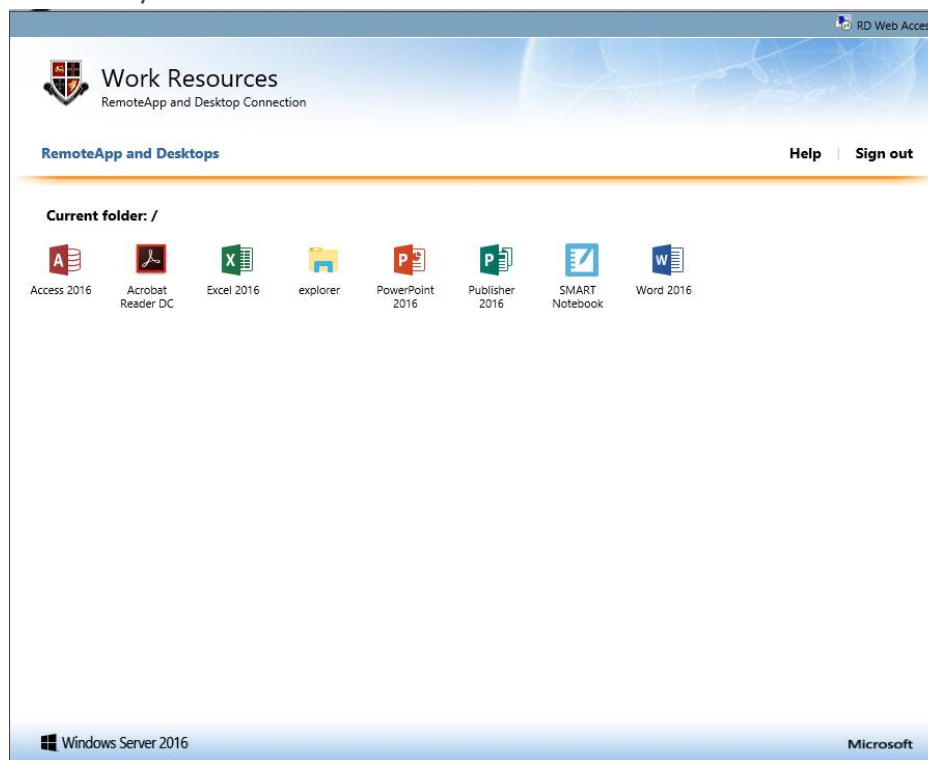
RD Web Acces

Work Resources
RemoteApp and Desktop Connection

RemoteApp and Desktops

Help | Sign out

Current folder: /

Access 2016

Acrobat Reader DC

Excel 2016

explorer

PowerPoint 2016

Publisher 2016

SMART Notebook

Word 2016

Windows Server 2016

Microsoft